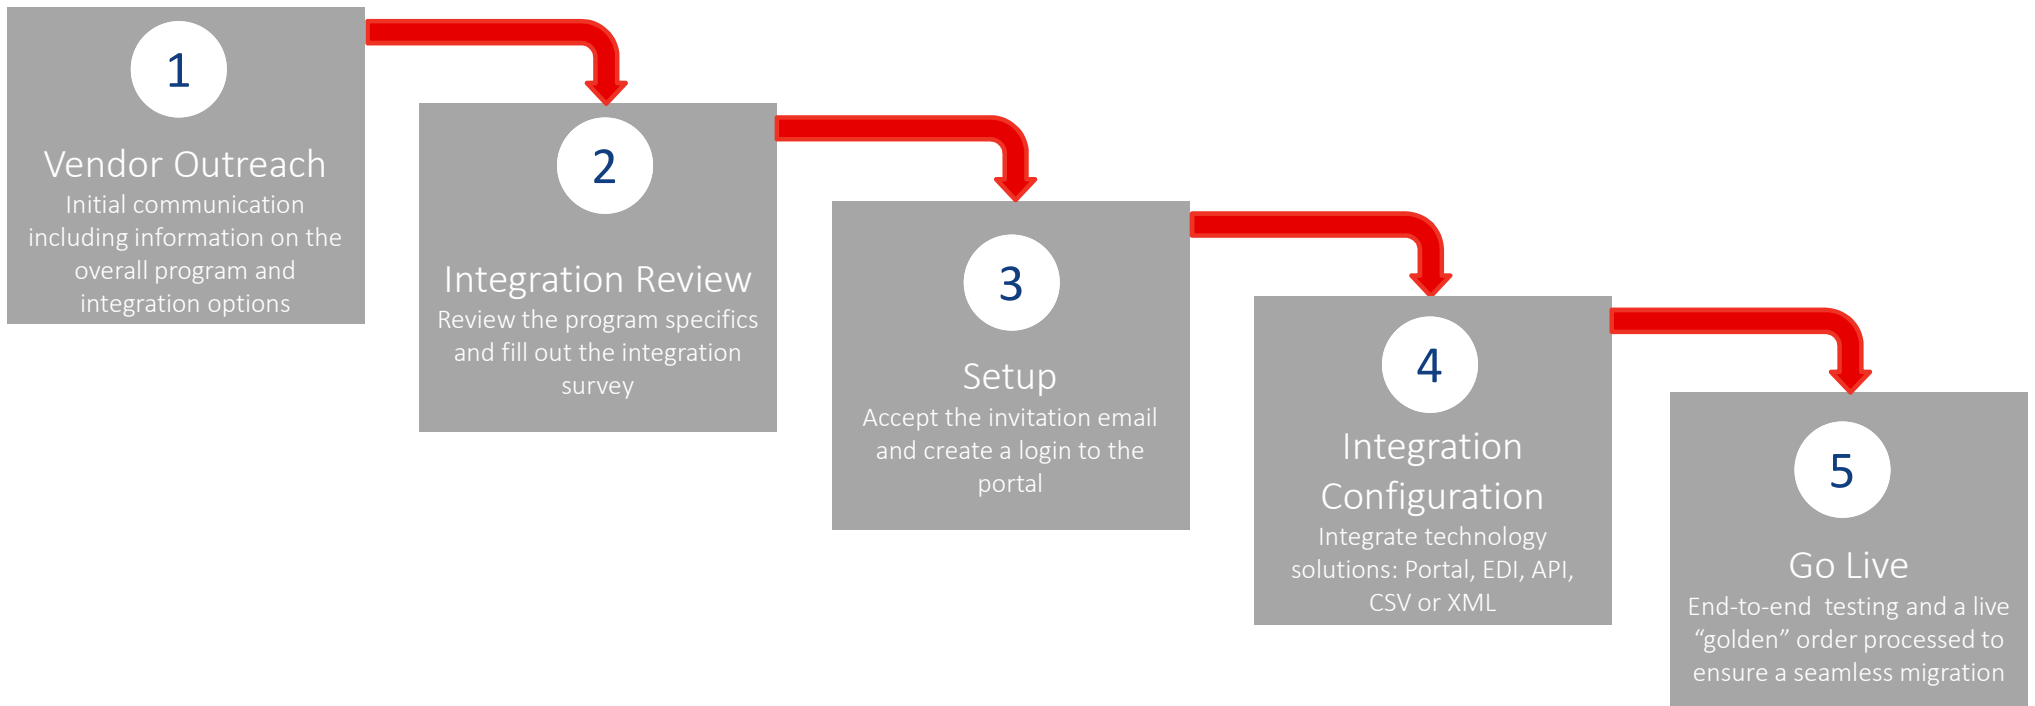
1

Vendor Outreach

Initial communication including information on the overall program and integration options

2

Integration Review

Review the program specifics and fill out the integration survey

3

Setup

Accept the invitation email and create a login to the portal

4

Integration Configuration

Integrate technology solutions: Portal, EDI, API, CSV or XML

5

Go Live

End-to-end testing and a live “golden” order processed to ensure a seamless migration